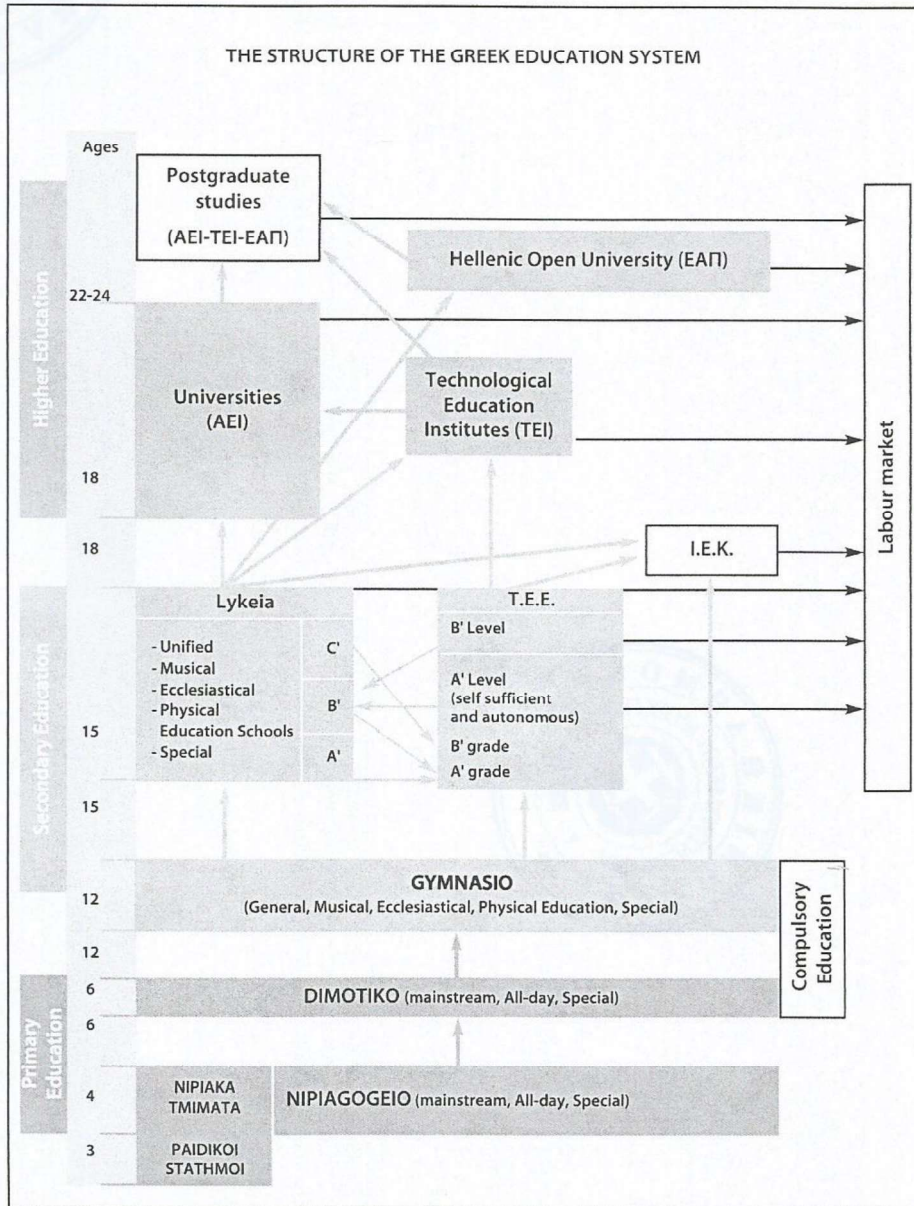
THE STRUCTURE OF THE GREEK EDUCATION SYSTEM

Ages

Higher Education

Postgraduate studies
(AEI-TEI-ΕΑΠ)

Hellenic Open University (ΕΑΠ)

22-24

Universities
(AEI)

Technological Education Institutes (TEI)

18

Labour market

18

I.E.K.

Secondary Education

Lykeia

- Unified
- Musical
- Ecclesiastical
- Physical Education Schools
- Special

C'

B'

A'

T.E.E.

B' Level

A' Level
(self sufficient and autonomous)

B' grade

A' grade

15

15

12

GYMNASIO
(General, Musical, Ecclesiastical, Physical Education, Special)

Compulsory Education

12

Primary Education

6

DIMOTIKO (mainstream, All-day, Special)

6

4

NIPIAKA TMIMATA

NIPIAGOGEIO (mainstream, All-day, Special)

3

PAIDIKOI STATHMOI